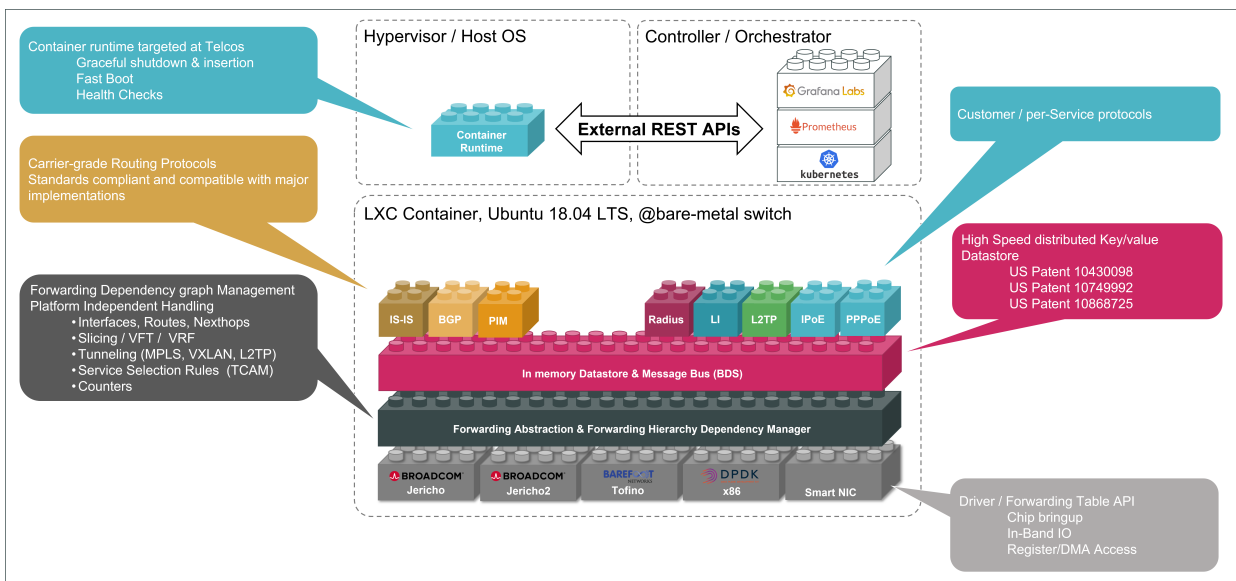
Container runtime targeted at Telcos
Graceful shutdown & insertion
Fast Boot
Health Checks

Carrier-grade Routing Protocols
Standards compliant and compatible with major implementations

Forwarding Dependency graph Management
Platform Independent Handling
• Interfaces, Routes, Nexthops
• Slicing / VFT / VRF
• Tunneling (MPLS, VXLAN, L2TP)
• Service Selection Rules (TCAM)
• Counters

Hypervisor / Host OS

Container Runtime

External REST APIs

Controller / Orchestrator

Grafana Labs

Prometheus

kubernetes

Customer / per-Service protocols

LXC Container, Ubuntu 18.04 LTS, @bare-metal switch

High Speed distributed Key/value Datastore
US Patent 10430098
US Patent 10749992
US Patent 10868725

IS-IS
BGP
PIM
Radius
LI
L2TP
IPoE
PPPoE

In memory Datastore & Message Bus (BDS)

Forwarding Abstraction & Forwarding Hierarchy Dependency Manager

BROADCOM
Jericho
BROADCOM
Jericho2
BAREFOOT NETWORKS
Tofino
DPDK
x86
Smart NIC

Driver / Forwarding Table API
Chip bringup
In-Band IO
Register/DMA Access